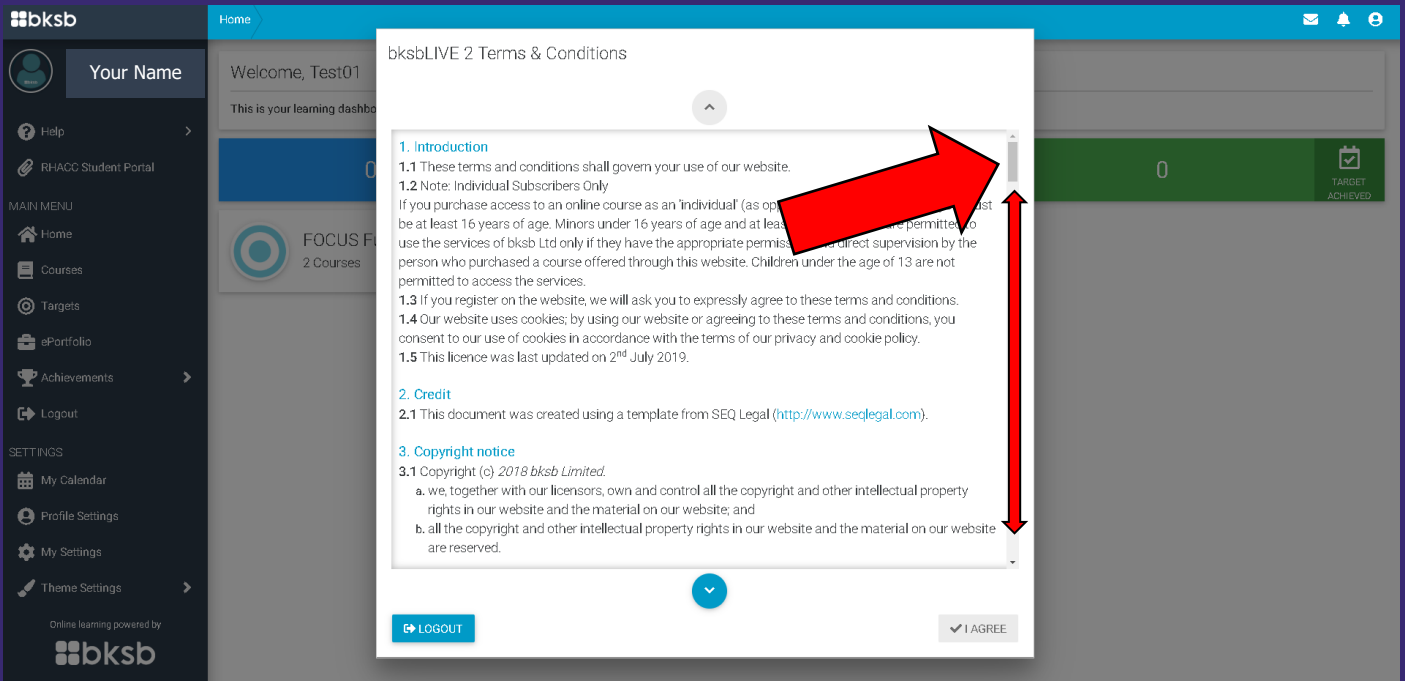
bksb

Home

Your Name

Help

RHACC Student Portal

MAIN MENU

Home

Courses

Targets

ePortfolio

Achievements

Logout

SETTINGS

My Calendar

Profile Settings

My Settings

Theme Settings

Online learning powered by

bksb

Welcome, Test01

This is your learning dashbo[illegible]

0

0

TARGET ACHIEVED

FOCUS F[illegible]

2 Courses

bksbLIVE 2 Terms & Conditions

1. Introduction

**1.1** These terms and conditions shall govern your use of our website.

**1.2** Note: Individual Subscribers Only

If you purchase access to an online course as an 'individual' (as op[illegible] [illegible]st be at least 16 years of age. Minors under 16 years of age and at leas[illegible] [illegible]re permitted to use the services of bksb Ltd only if they have the appropriate permiss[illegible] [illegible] direct supervision by the person who purchased a course offered through this website. Children under the age of 13 are not permitted to access the services.

**1.3** If you register on the website, we will ask you to expressly agree to these terms and conditions.

**1.4** Our website uses cookies; by using our website or agreeing to these terms and conditions, you consent to our use of cookies in accordance with the terms of our privacy and cookie policy.

**1.5** This licence was last updated on $2^{nd}$ July 2019.

2. Credit

**2.1** This document was created using a template from SEQ Legal (http://www.seqlegal.com).

3. Copyright notice

**3.1** Copyright (c) *2018 bksb Limited.*

a. we, together with our licensors, own and control all the copyright and other intellectual property rights in our website and the material on our website; and

b. all the copyright and other intellectual property rights in our website and the material on our website are reserved.

LOGOUT

I AGREE